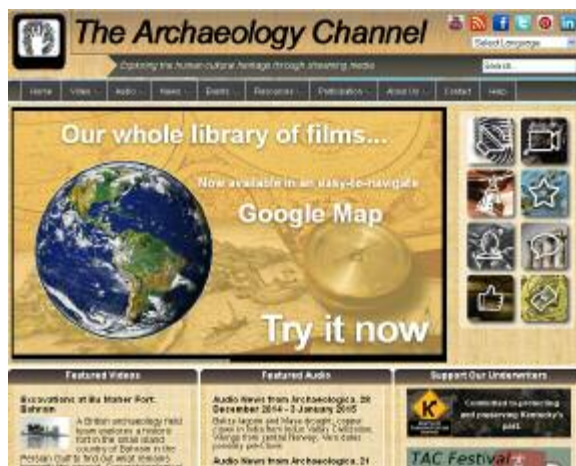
The Archaeology Channel

Exploring the human cultural heritage through streaming media

Select Language

Search...

Home | Video | Audio | News | Events | Resources | Participation | About Us | Contact | Help

Our whole library of films...

Now available in an easy-to-navigate

Google Map

Try it now

Featured Videos

Excavations at the Mound Fort, Bahrain

A British archaeology field team explores a historic fort in the small island country of Bahrain in the Persian Gulf to find out what remains

Featured Audio

Audio News from Archaeologica: 28 December 2014 - 3 January 2015

Bakery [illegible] and Maya drought, copper cakes in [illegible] Valley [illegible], Vikings from central Norway, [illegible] pottery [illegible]

Audio News from Archaeologica: 21

Support Our Underwriters

Committed to protecting and preserving Kentucky's past.

TAC Festival